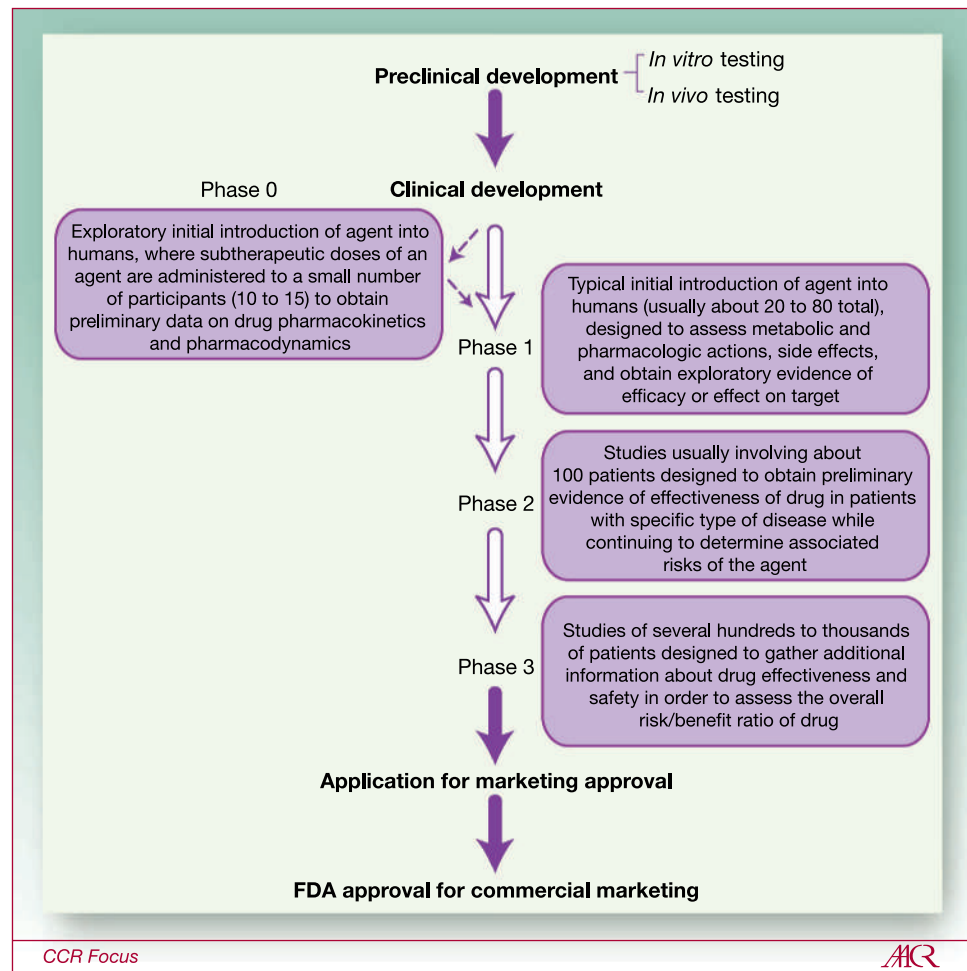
Preclinical development

In vitro testing

In vivo testing

Phase 0

Clinical development

Exploratory initial introduction of agent into humans, where subtherapeutic doses of an agent are administered to a small number of participants (10 to 15) to obtain preliminary data on drug pharmacokinetics and pharmacodynamics

Phase 1

Typical initial introduction of agent into humans (usually about 20 to 80 total), designed to assess metabolic and pharmacologic actions, side effects, and obtain exploratory evidence of efficacy or effect on target

Phase 2

Studies usually involving about 100 patients designed to obtain preliminary evidence of effectiveness of drug in patients with specific type of disease while continuing to determine associated risks of the agent

Phase 3

Studies of several hundreds to thousands of patients designed to gather additional information about drug effectiveness and safety in order to assess the overall risk/benefit ratio of drug

Application for marketing approval

FDA approval for commercial marketing

CCR Focus

AACR